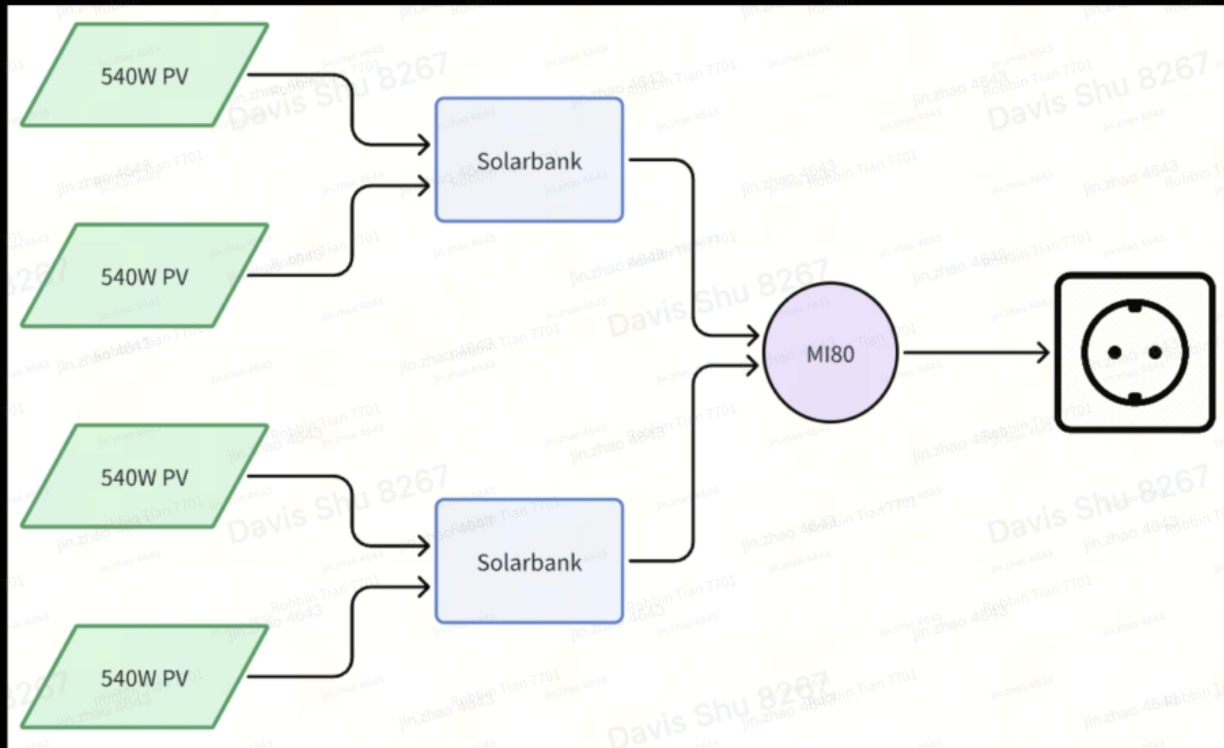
540W PV

540W PV

540W PV

540W PV

Solarbank

Solarbank

MI80

Davis Shu 8267
jin.zhao 4643
Robbin Tian 7701
Davis Shu 8267
jin.zhao 4643
Robbin Tian 7701
Davis Shu 8267
jin.zhao 4643
Robbin Tian 7701
Davis Shu 8267
jin.zhao 4643
Robbin Tian 7701
Davis Shu 8267